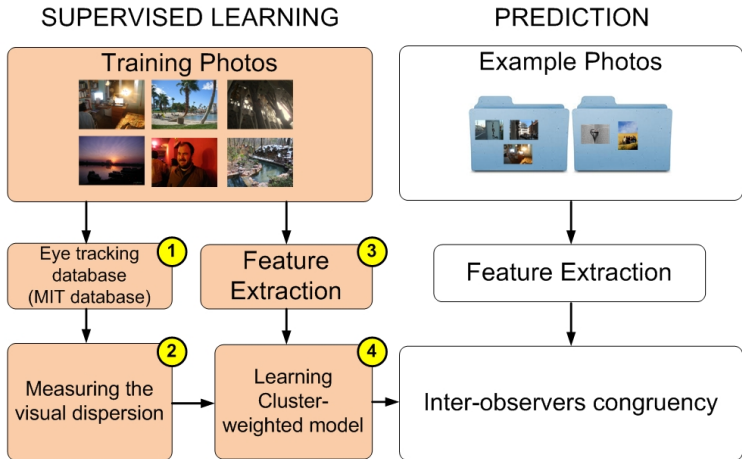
SUPERVISED LEARNING

PREDICTION

Training Photos

Example Photos

Eye tracking database (MIT database)

1

Feature Extraction

3

Feature Extraction

Measuring the visual dispersion

2

Learning Cluster-weighted model

4

Inter-observers congruency